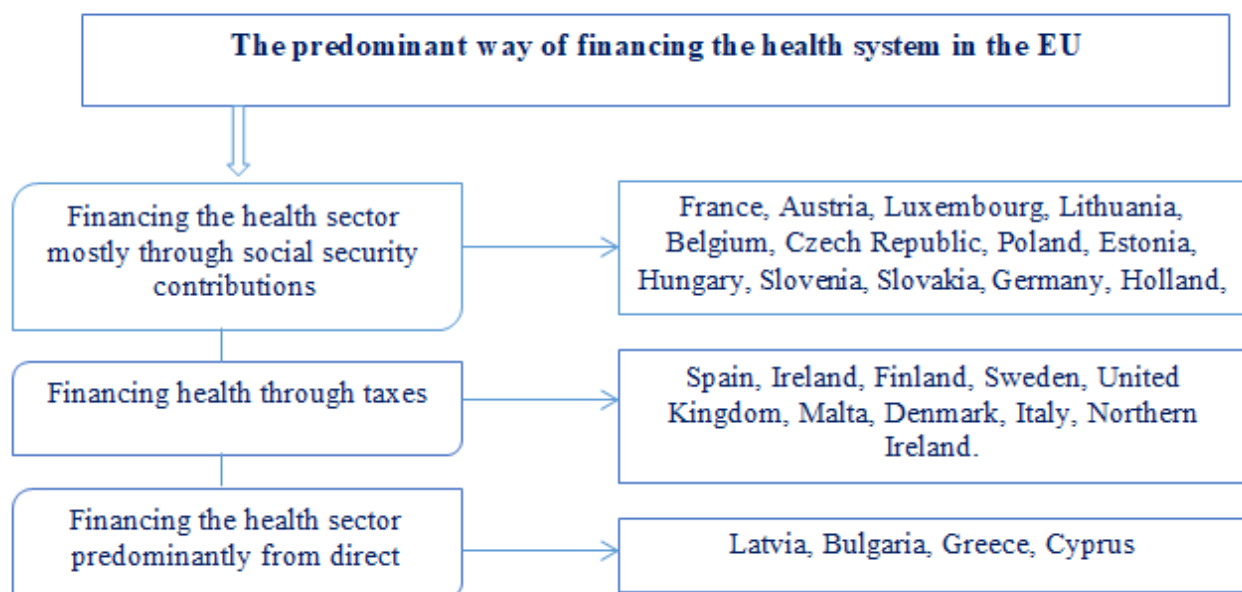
The predominant way of financing the health system in the EU

Financing the health sector mostly through social security contributions

France, Austria, Luxembourg, Lithuania, Belgium, Czech Republic, Poland, Estonia, Hungary, Slovenia, Slovakia, Germany, Holland,

Financing health through taxes

Spain, Ireland, Finland, Sweden, United Kingdom, Malta, Denmark, Italy, Northern Ireland.

Financing the health sector predominantly from direct

Latvia, Bulgaria, Greece, Cyprus